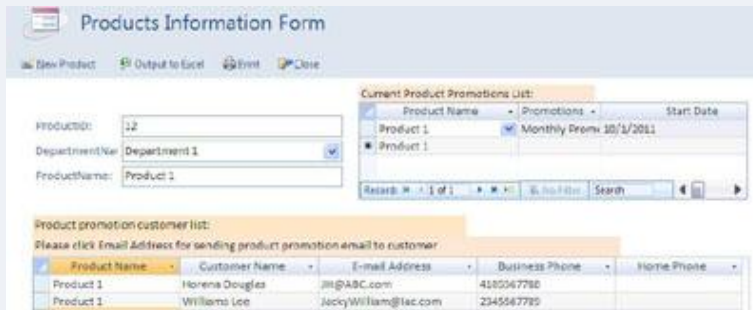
Products Information Form

New Product Output to Excel Print Close

ProductID: 12
DepartmentNar Department 1
ProductName: Product 1

Current Product Promotions List:

| Product Name | Promotions | Start Date |
|---|---|---|
| Product 1 | Monthly Prom | 10/1/2011 |
| Product 1 | | |

Record: 1 of 1 No Filter Search

Product promotion customer list:
Please click Email Address for sending product promotion email to customer

| Product Name | Customer Name | E-mail Address | Business Phone | Home Phone |
|---|---|---|---|---|
| Product 1 | Horena Douglas | JH@ABC.com | 4185567780 | |
| Product 1 | Williams Lee | JackyWilliam@lac.com | 2345567785 | |